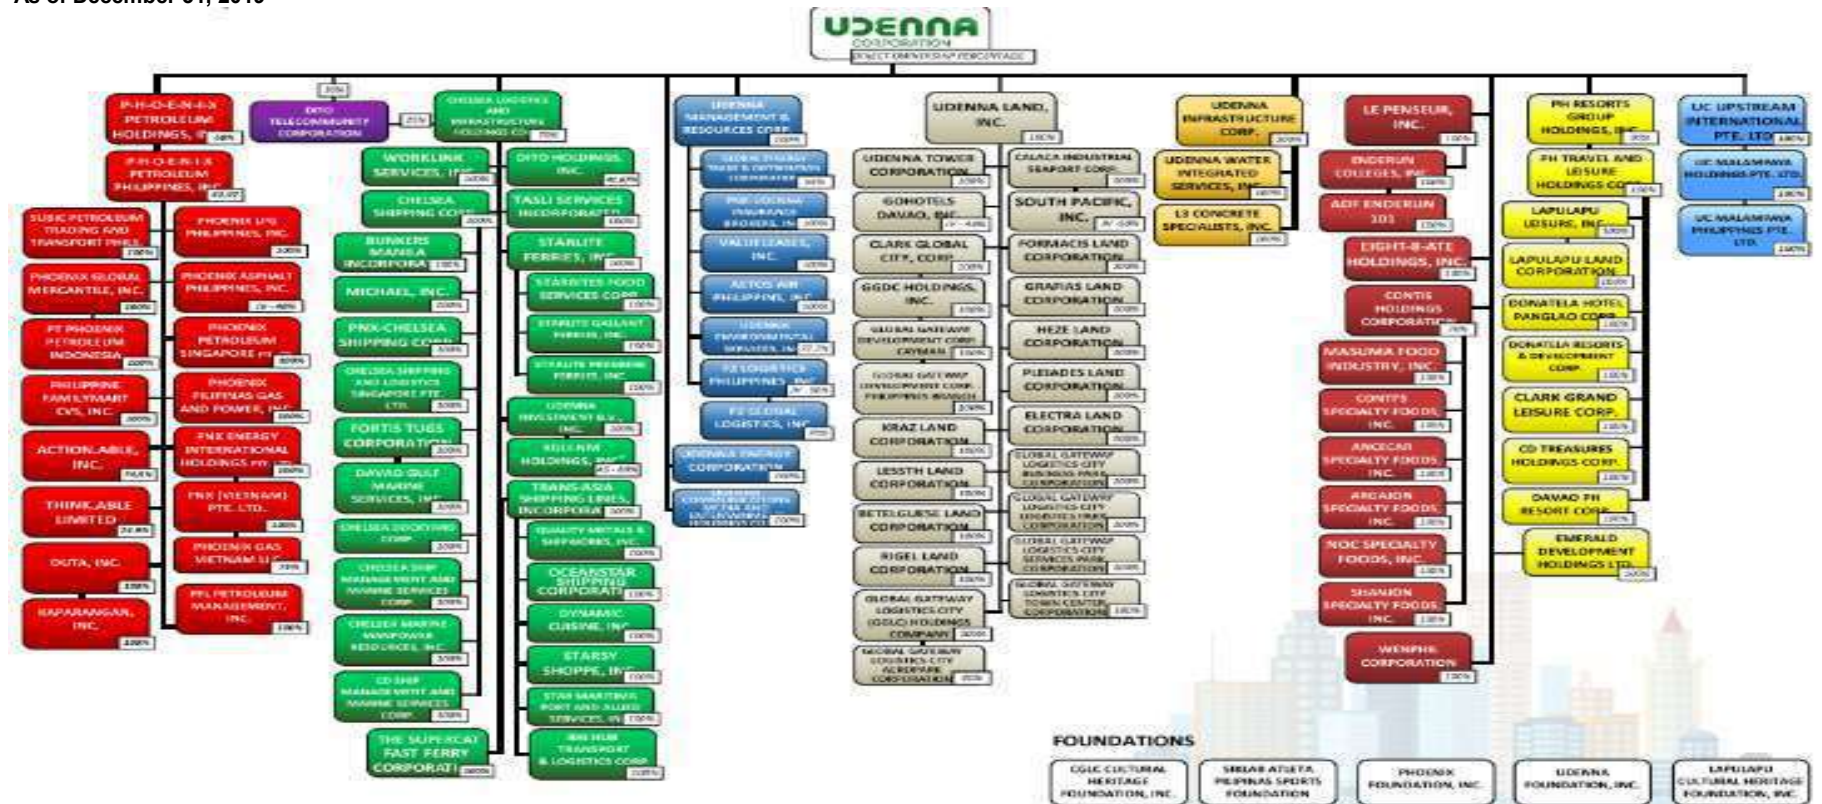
As of December 31, 2019

UDENNA CORPORATION
DIRECT OWNERSHIP PERCENTAGE

P-H-O-E-N-I-X PETROLEUM HOLDINGS, INC.
P-H-O-E-N-I-X PETROLEUM PHILIPPINES, INC.
SUBIC PETROLEUM TRADING AND TRANSPORT PHILS
PHOENIX LPG PHILIPPINES, INC.
PHOENIX GLOBAL MERCANTILE, INC.
PHOENIX ASPHALT PHILIPPINES, INC.
PT PHOENIX PETROLEUM INDONESIA
PHOENIX PETROLEUM SINGAPORE PTE
PHILIPPINE FAMILYMART CVS, INC.
PHOENIX PILIPINAS GAS AND POWER, INC.
ACTION.ABLE, INC.
PNX ENERGY INTERNATIONAL HOLDINGS PTE
THINK.ABLE LIMITED
PNX (VIETNAM) PTE. LTD.
DUTA, INC.
PHOENIX GAS VIETNAM LLC
KAPARANGAN, INC.
PFL PETROLEUM MANAGEMENT, INC.

DITO TELECOMMUNITY CORPORATION

CHELSEA LOGISTICS AND INFRASTRUCTURE HOLDINGS CORP.
WORKLINK SERVICES, INC.
DITO HOLDINGS, INC.
CHELSEA SHIPPING CORP.
TASLI SERVICES INCORPORATED
BUNKERS MANILA INCORPORATED
STARLITE FERRIES, INC.
STARSITES FOOD SERVICES CORP.
MICHAEL, INC.
STARLITE GALLANT FERRIES, INC.
PNX-CHELSEA SHIPPING CORP.
STARLITE PREMIERE FERRIES, INC.
CHELSEA SHIPPING AND LOGISTICS SINGAPORE PTE. LTD.
UDENNA INVESTMENT B.V., INC.
FORTIS TUGS CORPORATION
KOLENM HOLDINGS, INC.
DAVAO GULF MARINE SERVICES, INC.
TRANS-ASIA SHIPPING LINES, INCORPORATED
CHELSEA DOCKYARD CORP.
QUALITY METALS & SHIPWORKS, INC.
CHELSEA SHIP MANAGEMENT AND MARINE SERVICES CORP.
OCEANSTAR SHIPPING CORPORATION
CHELSEA MARINE MANPOWER RESOURCES, INC.
DYNAMIC CUISINE, INC.
CD SHIP MANAGEMENT AND MARINE SERVICES CORP.
STARSY SHOPPE, INC.
STAR MARITIME PORT AND ALLIED SERVICES, INC.
THE SUPERCAT FAST FERRY CORPORATION
BRS HUB TRANSPORT & LOGISTICS CORP.

UDENNA MANAGEMENT & RESOURCES CORP.
VALUELEASES, INC.
AEROS AIR PHILIPPINES, INC.
F2 LOGISTICS PHILIPPINES, INC.
F2 GLOBAL LOGISTICS, INC.
UDENNA ENERGY CORPORATION

UDENNA LAND, INC.
UDENNA TOWER CORPORATION
CALACA INDUSTRIAL SEAPORT CORP.
GOHOTELS DAVAO, INC.
SOUTH PACIFIC, INC.
CLARK GLOBAL CITY, CORP.
FORMACIS LAND CORPORATION
GGDC HOLDINGS, INC.
GRAFIAS LAND CORPORATION
GLOBAL GATEWAY DEVELOPMENT CORP. CAYMAN
HEZE LAND CORPORATION
GLOBAL GATEWAY DEVELOPMENT CORP. PHILIPPINES BRANCH
PLEIADES LAND CORPORATION
ELECTRA LAND CORPORATION
KRAZ LAND CORPORATION
LESSTH LAND CORPORATION
BETELGUESE LAND CORPORATION
RIGEL LAND CORPORATION
GLOBAL GATEWAY LOGISTICS CITY (GGLC) HOLDINGS COMPANY
GLOBAL GATEWAY LOGISTICS CITY ACADEME CORPORATION

UDENNA INFRASTRUCTURE CORP.
UDENNA WATER INTEGRATED SERVICES, INC.
L3 CONCRETE SPECIALISTS, INC.

LE PENSEUR, INC.
ENDERUN COLLEGES, INC.
ADF ENDERUN 101
EIGHT-8-ATE HOLDINGS, INC.
CONTIS HOLDINGS CORPORATION
MASUMA FOOD INDUSTRY, INC.
CONTIS SPECIALTY FOODS, INC.
ANGCAR SPECIALTY FOODS, INC.
ARGAION SPECIALTY FOODS, INC.
NOC SPECIALTY FOODS, INC.
SHANION SPECIALTY FOODS, INC.
WENPHIL CORPORATION

PH RESORTS GROUP HOLDINGS, INC.
PH TRAVEL AND LEISURE HOLDINGS CORP.
LAPULAPU LEISURE, INC.
LAPULAPU LAND CORPORATION
DONATELA HOTEL PANGLAO CORP.
DONATELA RESORTS & DEVELOPMENT CORP.
CLARK GRAND LEISURE CORP.
CD TREASURES HOLDINGS CORP.
DAVAO PH RESORT CORP.
EMERALD DEVELOPMENT HOLDINGS LTD.

UC UPSTREAM INTERNATIONAL PTE. LTD.
UC MALAMPAYA HOLDINGS PTE. LTD.
UC MALAMPAYA PHILIPPINES PTE. LTD.

FOUNDATIONS
CGLC CULTURAL HERITAGE FOUNDATION, INC.
SIKLAB ATLETA PILIPINAS SPORTS FOUNDATION
PHOENIX FOUNDATION, INC.
UDENNA FOUNDATION, INC.
LAPULAPU CULTURAL HERITAGE FOUNDATION, INC.